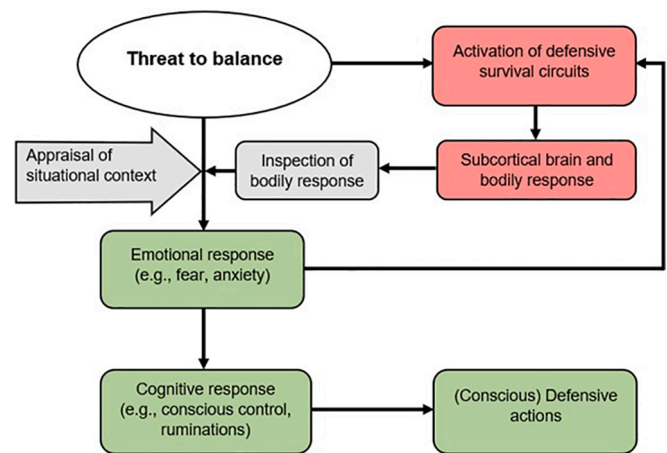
Threat to balance

Activation of defensive survival circuits

Appraisal of situational context

Inspection of bodily response

Subcortical brain and bodily response

Emotional response (e.g., fear, anxiety)

Cognitive response (e.g., conscious control, ruminations)

(Conscious) Defensive actions